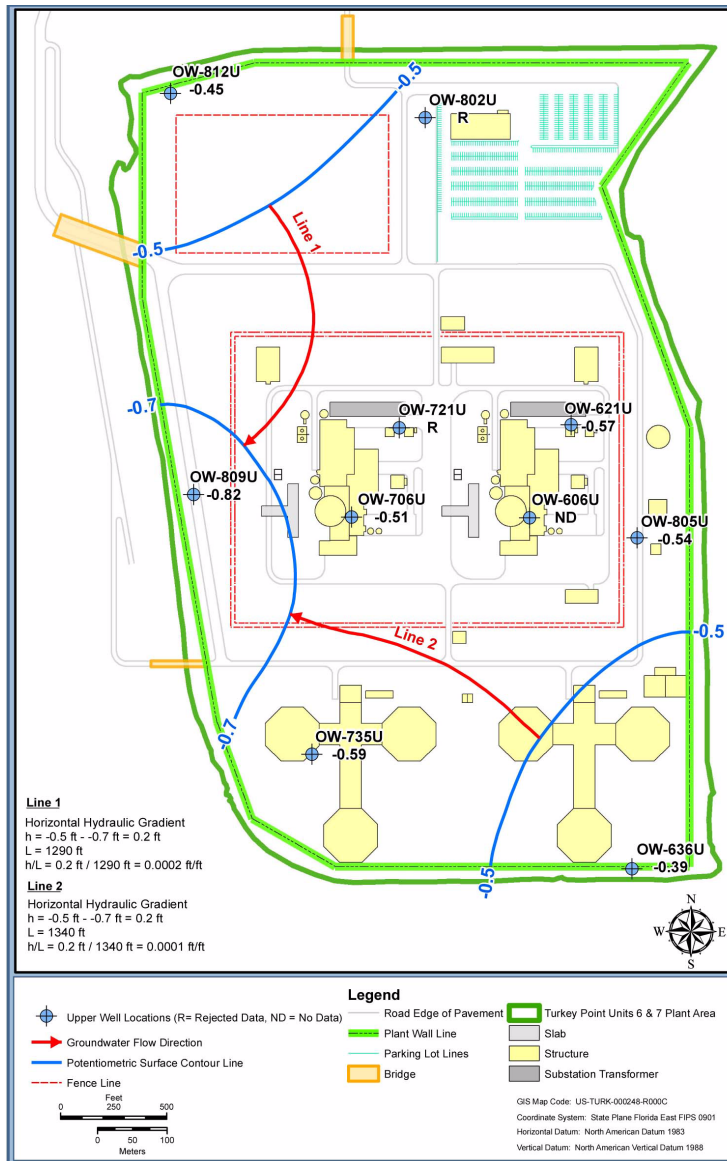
OW-812U
-0.45

-0.5

OW-802U
R

Line 1

-0.5

-0.7

OW-721U
R

OW-621U
-0.57

OW-809U
-0.82

OW-706U
-0.51

OW-606U
ND

OW-805U
-0.54

Line 2

-0.5

-0.7

OW-735U
-0.59

OW-636U
-0.39

-0.5

Line 1
Horizontal Hydraulic Gradient
h = -0.5 ft - -0.7 ft = 0.2 ft
L = 1290 ft
h/L = 0.2 ft / 1290 ft = 0.0002 ft/ft

Line 2
Horizontal Hydraulic Gradient
h = -0.5 ft - -0.7 ft = 0.2 ft
L = 1340 ft
h/L = 0.2 ft / 1340 ft = 0.0001 ft/ft

N
W E
S

Legend

Upper Well Locations (R= Rejected Data, ND = No Data)
Groundwater Flow Direction
Potentiometric Surface Contour Line
Fence Line
Road Edge of Pavement
Plant Wall Line
Parking Lot Lines
Bridge
Turkey Point Units 6 & 7 Plant Area
Slab
Structure
Substation Transformer

Feet
0 250 500
0 50 100
Meters

GIS Map Code: US-TURK-000248-R000C
Coordinate System: State Plane Florida East FIPS 0901
Horizontal Datum: North American Datum 1983
Vertical Datum: North American Vertical Datum 1988